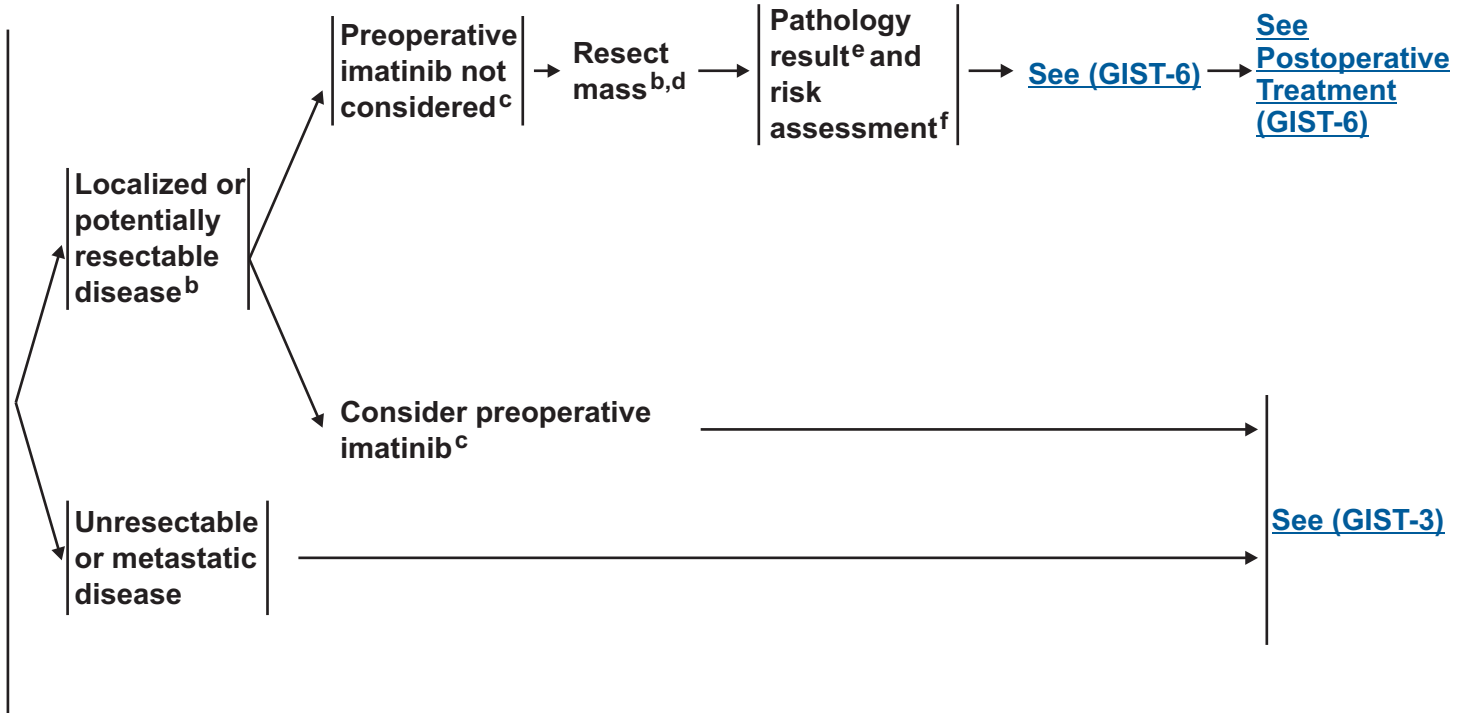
Localized or potentially resectable disease$^{b}$

Preoperative imatinib not considered$^{c}$

Resect mass$^{b,d}$

Pathology result$^{e}$ and risk assessment$^{f}$

See (GIST-6)

See Postoperative Treatment (GIST-6)

Consider preoperative imatinib$^{c}$

Unresectable or metastatic disease

See (GIST-3)